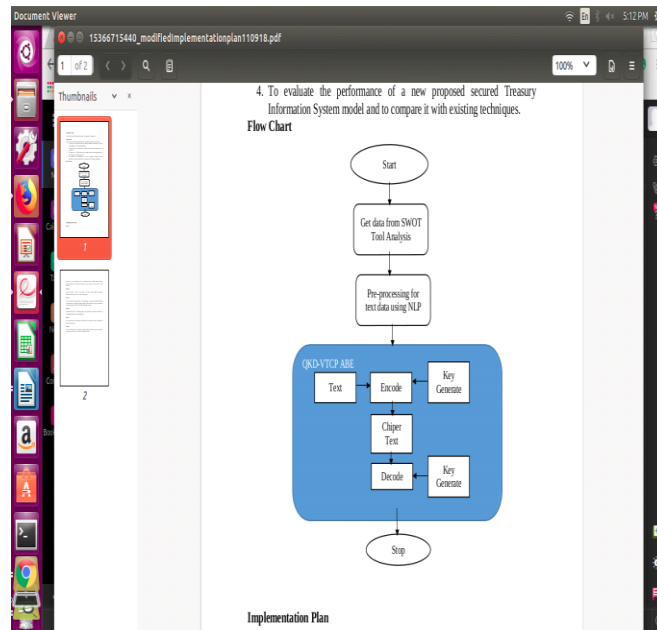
Document Viewer
En 5:12 PM
15366715440_modifiedimplementationplan110918.pdf
1 of 2
100%
Thumbnails
1
2

4. To evaluate the performance of a new proposed secured Treasury Information System model and to compare it with existing techniques.

Flow Chart

Start

Get data from SWOT Tool Analysis

Pre-processing for text data using NLP

QKD-VTCP ABE

Text

Encode

Key Generate

Chiper Text

Decode

Key Generate

Stop

Implementation Plan